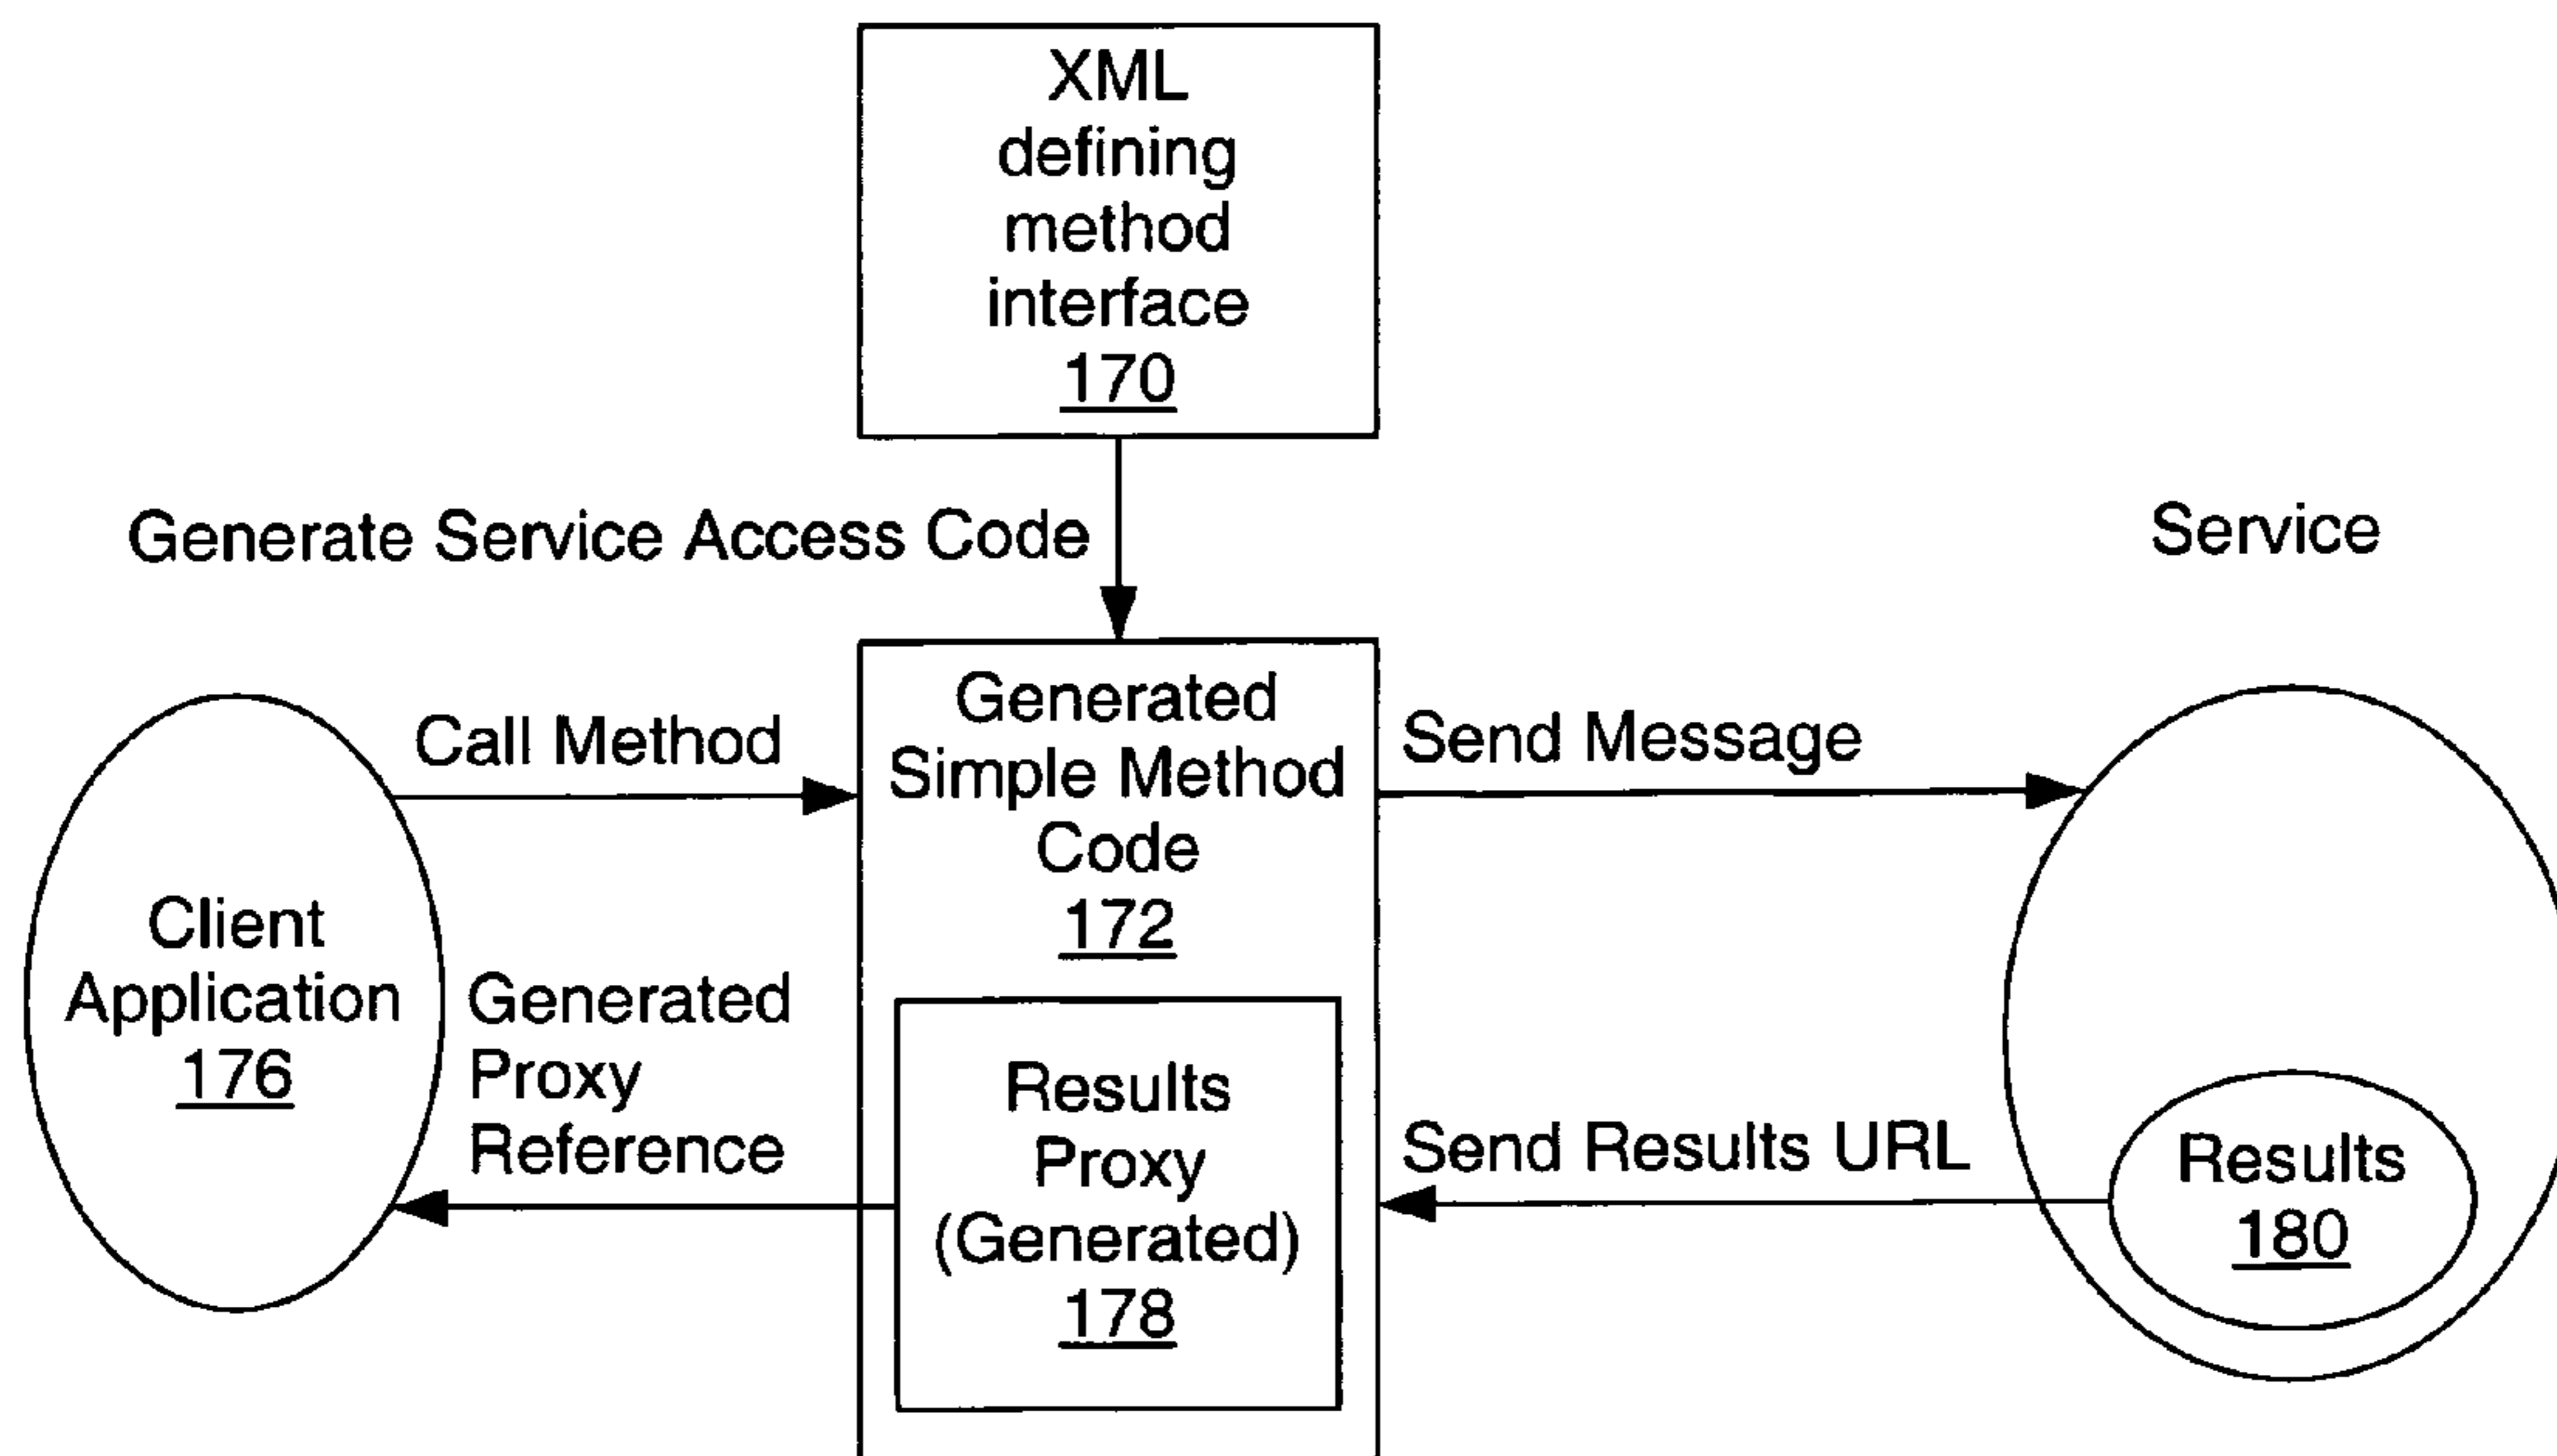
XML defining method interface 170

Generate Service Access Code

Service

Client Application 176

Call Method

Generated Simple Method Code 172

Send Message

Generated Proxy Reference

Results Proxy (Generated) 178

Send Results URL

Results 180